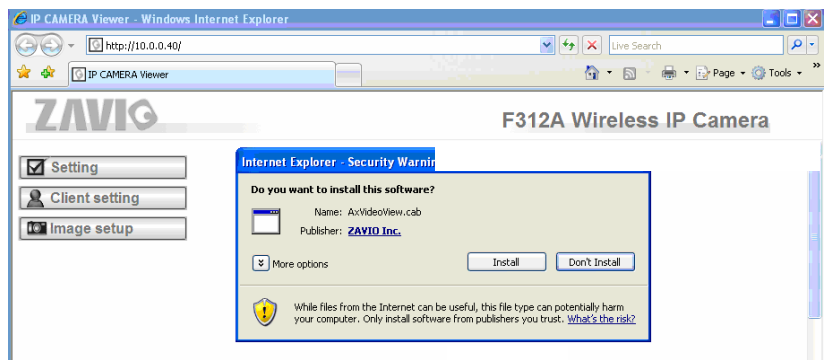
IP CAMERA Viewer - Windows Internet Explorer

http://10.0.0.40/

Live Search

IP CAMERA Viewer

Page ▾ Tools ▾

ZAVIO

F312A Wireless IP Camera

Setting

Client setting

Image setup

Internet Explorer - Security Warnin

Do you want to install this software?

Name: AxVideoView.cab

Publisher: ZAVIO Inc.

More options

Install

Don't Install

While files from the Internet can be useful, this file type can potentially harm your computer. Only install software from publishers you trust. What's the risk?